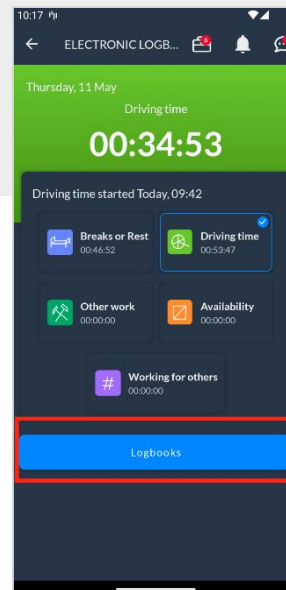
10:17
ELECTRONIC LOGB...
Thursday, 11 May
Driving time
00:34:53
Driving time started Today, 09:42
Breaks or Rest
00:46:52
Driving time
00:53:47
Other work
00:00:00
Availability
00:00:00
Working for others
00:00:00
Logbooks